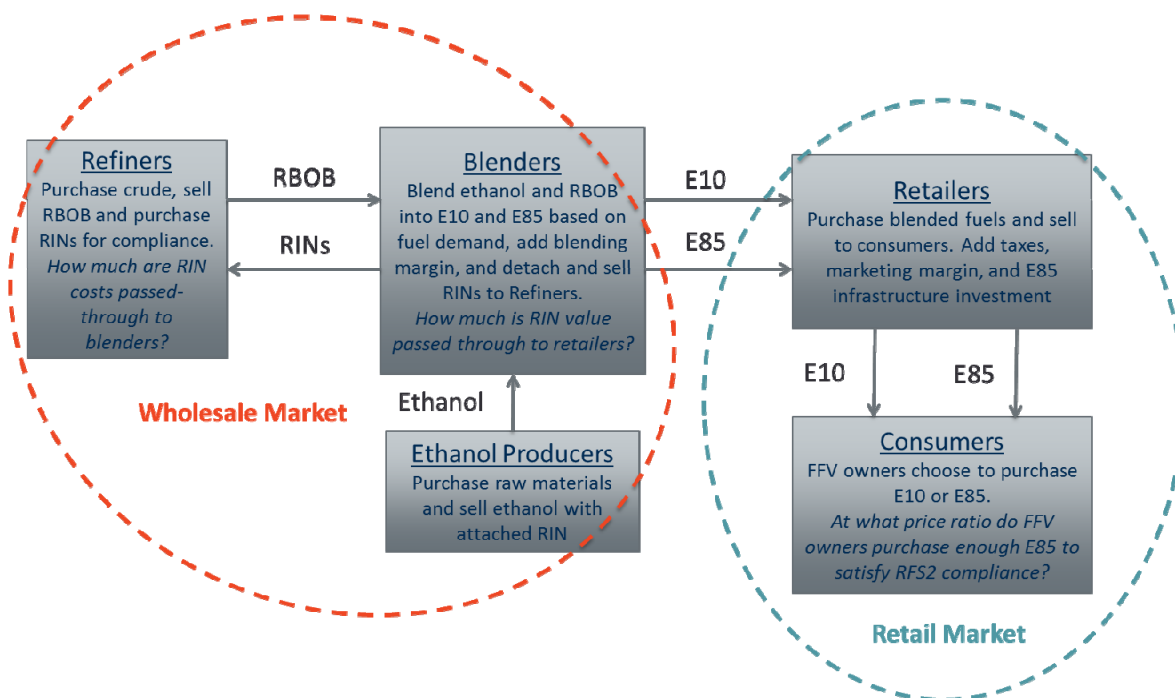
Refiners
Purchase crude, sell RBOB and purchase RINs for compliance.
How much are RIN costs passed-through to blenders?

RBOB

RINs

Blenders
Blend ethanol and RBOB into E10 and E85 based on fuel demand, add blending margin, and detach and sell RINs to Refiners.
How much is RIN value passed through to retailers?

E10

E85

Retailers
Purchase blended fuels and sell to consumers. Add taxes, marketing margin, and E85 infrastructure investment

E10

E85

Wholesale Market

Ethanol

Ethanol Producers
Purchase raw materials and sell ethanol with attached RIN

Consumers
FFV owners choose to purchase E10 or E85.
At what price ratio do FFV owners purchase enough E85 to satisfy RFS2 compliance?

Retail Market